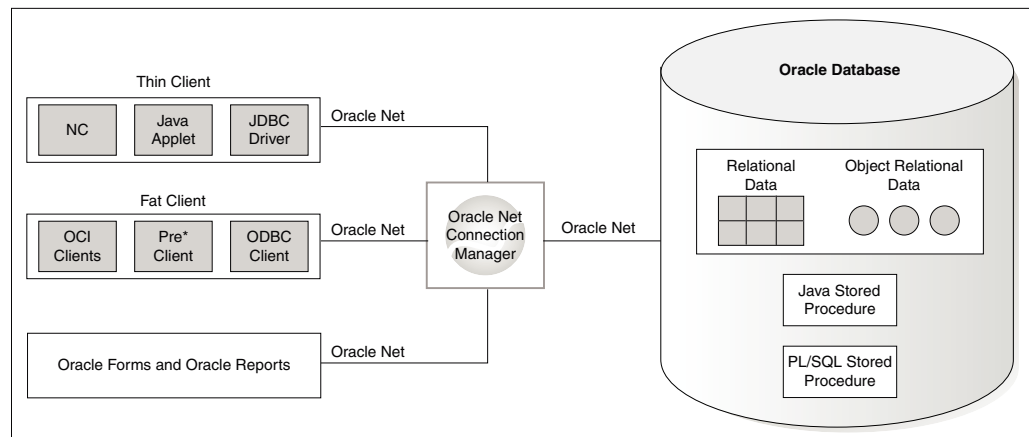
Thin Client

NC

Java Applet

JDBC Driver

Oracle Net

Fat Client

OCI Clients

Pre* Client

ODBC Client

Oracle Net

Oracle Net Connection Manager

Oracle Net

Oracle Forms and Oracle Reports

Oracle Net

Oracle Database

Relational Data

Object Relational Data

Java Stored Procedure

PL/SQL Stored Procedure